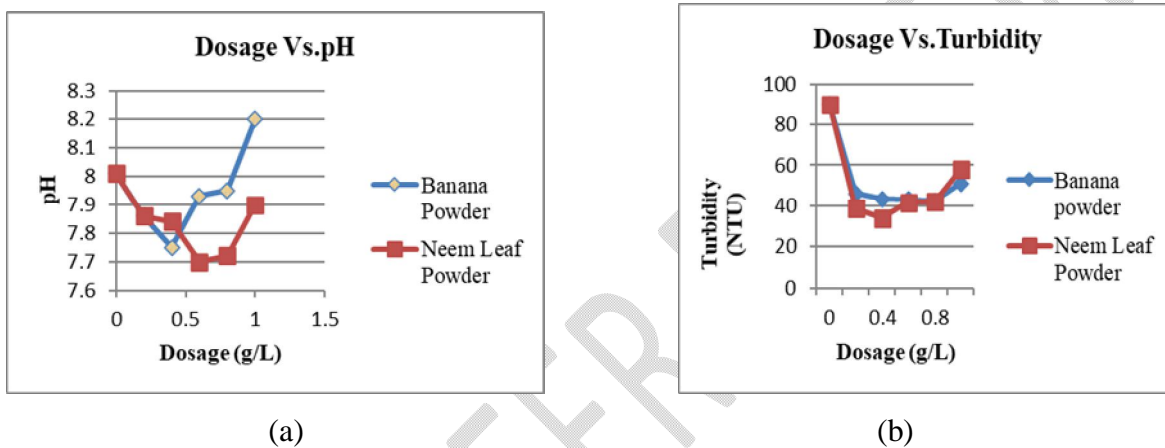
Dosage Vs.pH

8.3
8.2
8.1
8
7.9
7.8
7.7
7.6

pH

0
0.5
1
1.5

Dosage (g/L)

Banana Powder
Neem Leaf Powder

(a)

Dosage Vs.Turbidity

100
80
60
40
20
0

Turbidity (NTU)

0
0.4
0.8

Dosage (g/L)

Banana powder
Neem Leaf Powder

(b)